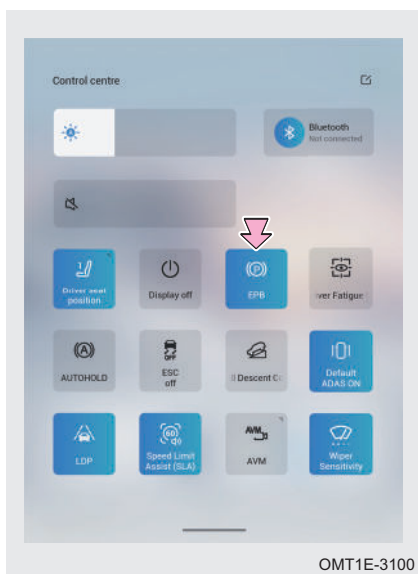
Control centre

Bluetooth
Not connected

Driver seat position

Display off

EPB

iver Fatigue

AUTOHOLD

ESC off

l Descent Co

Default ADAS ON

LDP

Speed Limit Assist (SLA)

AVM

Wiper Sensitivity

OMT1E-3100